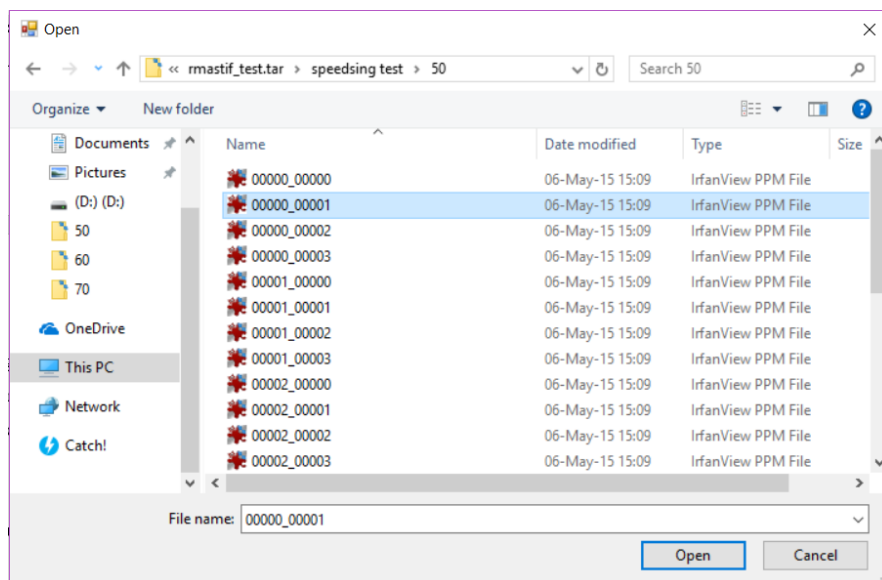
Open

« rmastif_test.tar › speedsing test › 50

Search 50

Organize ▾ New folder

Documents
Pictures
(D:) (D:)
50
60
70
OneDrive
This PC
Network
Catch!

| Name | Date modified | Type | Size |
|---|---|---|---|
| 00000_00000 | 06-May-15 15:09 | IrfanView PPM File | |
| 00000_00001 | 06-May-15 15:09 | IrfanView PPM File | |
| 00000_00002 | 06-May-15 15:09 | IrfanView PPM File | |
| 00000_00003 | 06-May-15 15:09 | IrfanView PPM File | |
| 00001_00000 | 06-May-15 15:09 | IrfanView PPM File | |
| 00001_00001 | 06-May-15 15:09 | IrfanView PPM File | |
| 00001_00002 | 06-May-15 15:09 | IrfanView PPM File | |
| 00001_00003 | 06-May-15 15:09 | IrfanView PPM File | |
| 00002_00000 | 06-May-15 15:09 | IrfanView PPM File | |
| 00002_00001 | 06-May-15 15:09 | IrfanView PPM File | |
| 00002_00002 | 06-May-15 15:09 | IrfanView PPM File | |
| 00002_00003 | 06-May-15 15:09 | IrfanView PPM File | |

File name: 00000_00001

Open
Cancel